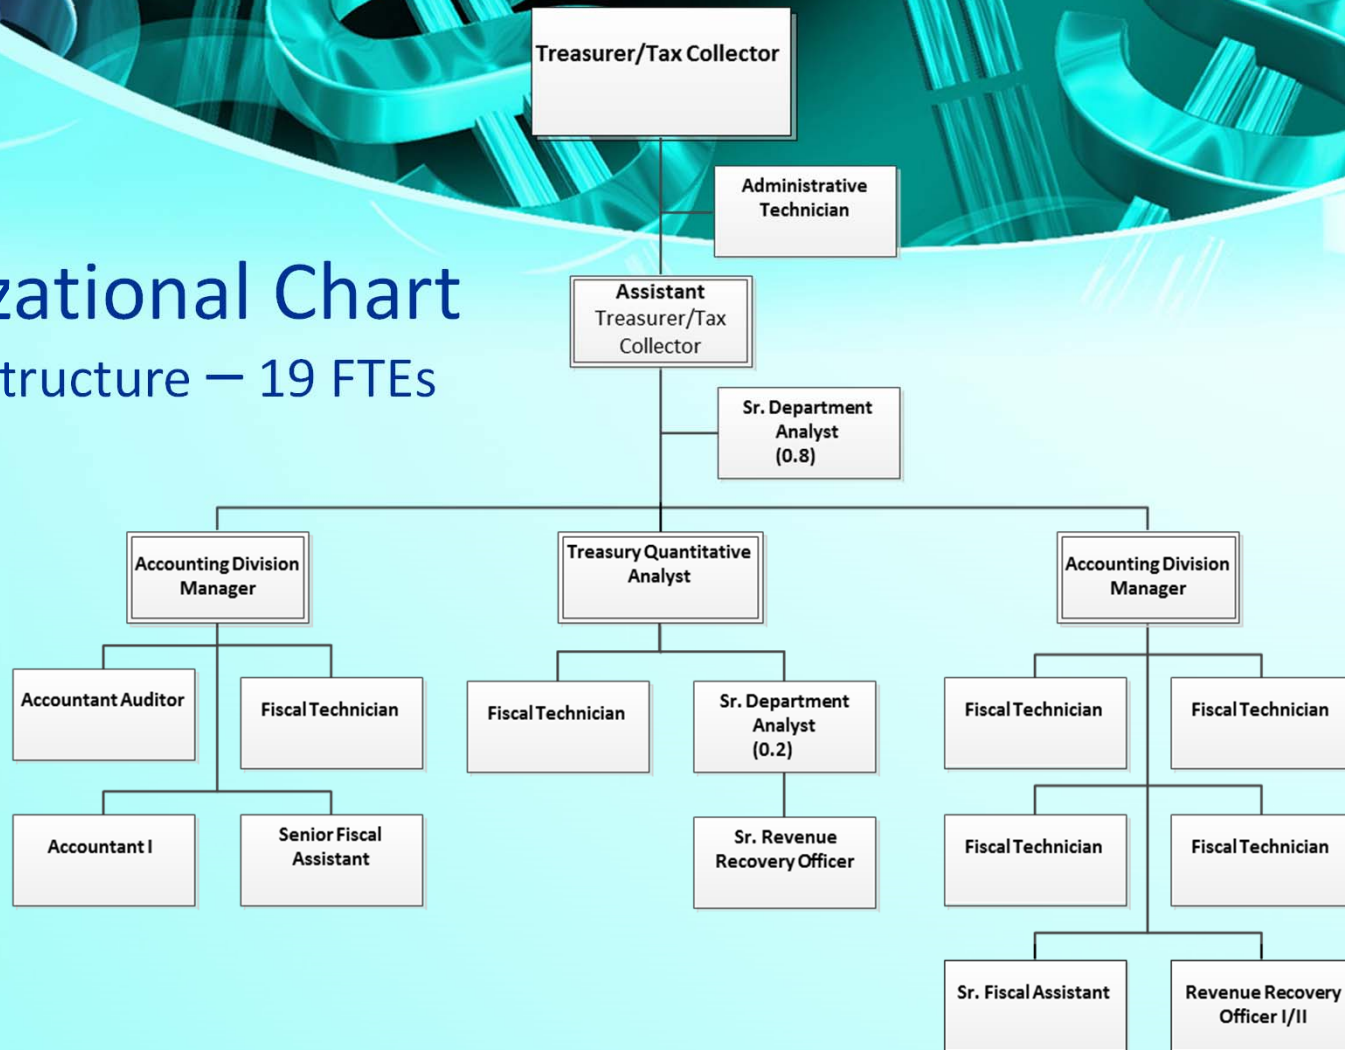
zational Chart
tructure – 19 FTEs

Treasurer/Tax Collector

Administrative Technician

Assistant Treasurer/Tax Collector

Sr. Department Analyst (0.8)

Accounting Division Manager

Treasury Quantitative Analyst

Accounting Division Manager

Accountant Auditor

Fiscal Technician

Accountant I

Senior Fiscal Assistant

Fiscal Technician

Sr. Department Analyst (0.2)

Sr. Revenue Recovery Officer

Fiscal Technician

Fiscal Technician

Fiscal Technician

Fiscal Technician

Sr. Fiscal Assistant

Revenue Recovery Officer I/II